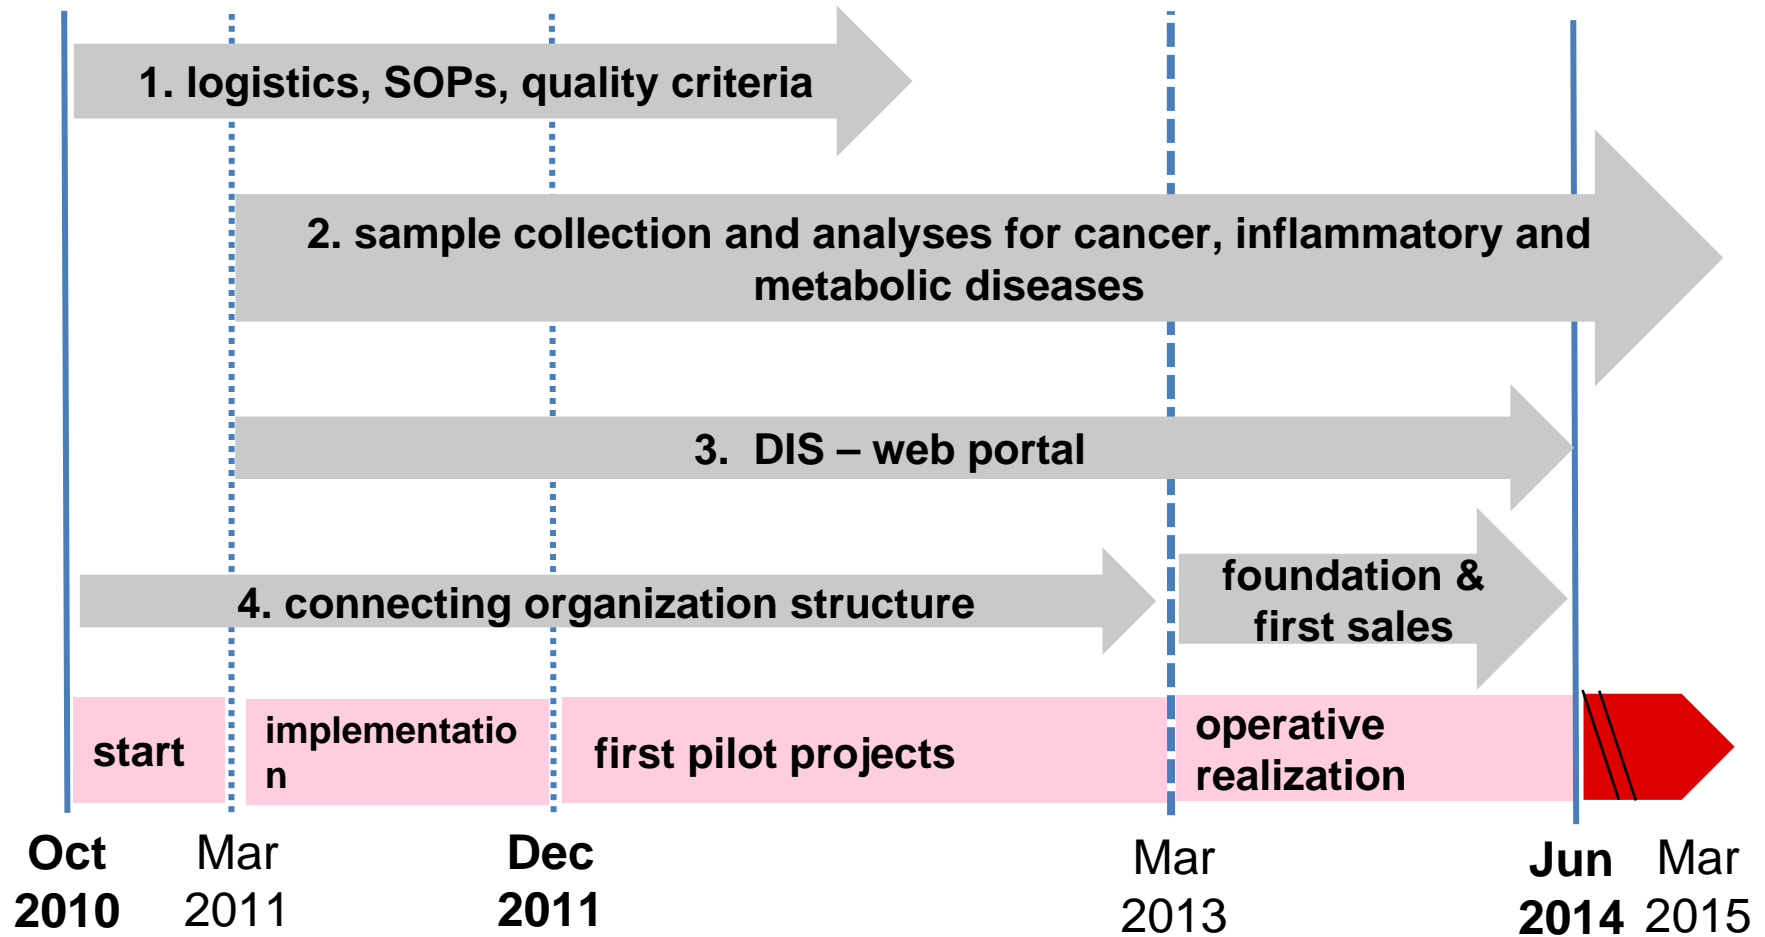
1. logistics, SOPs, quality criteria

2. sample collection and analyses for cancer, inflammatory and metabolic diseases

3. DIS – web portal

4. connecting organization structure

foundation & first sales

start

implementation

first pilot projects

operative realization

Oct 2010

Mar 2011

Dec 2011

Mar 2013

Jun 2014

Mar 2015